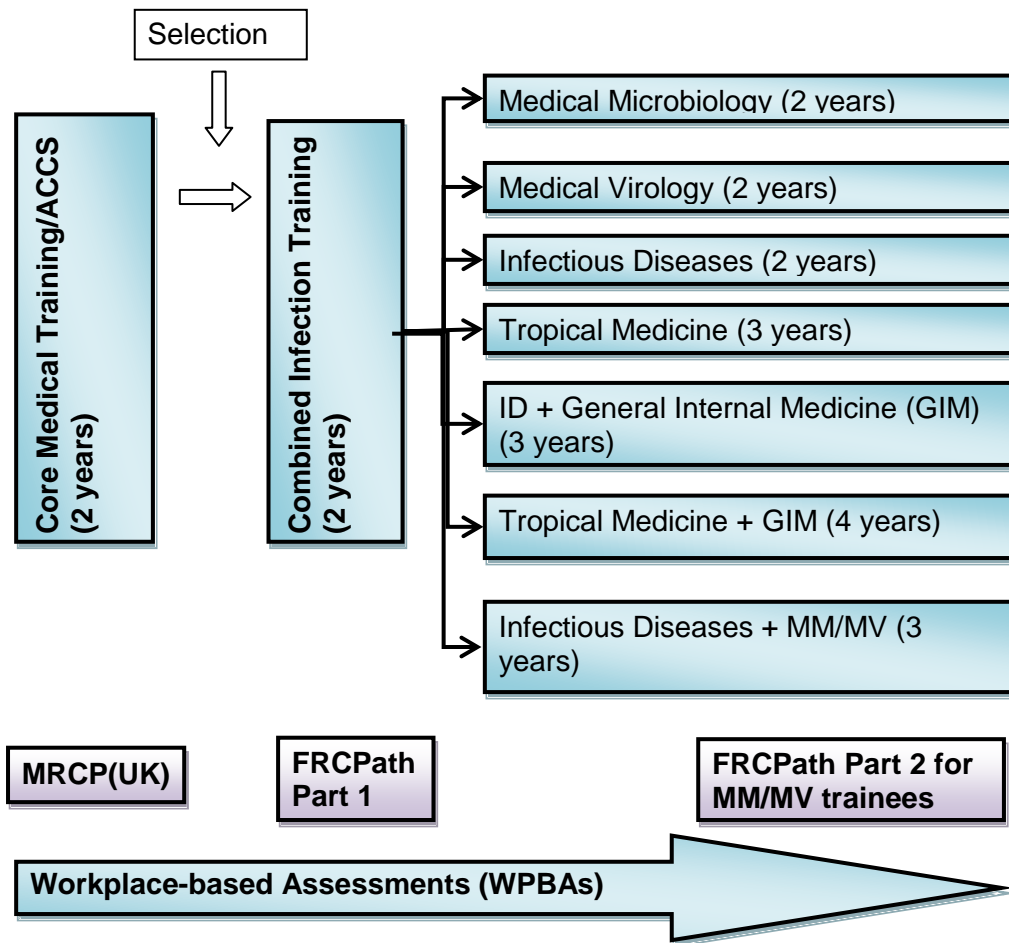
Selection

Core Medical Training/ACCS (2 years)

Combined Infection Training (2 years)

Medical Microbiology (2 years)

Medical Virology (2 years)

Infectious Diseases (2 years)

Tropical Medicine (3 years)

ID + General Internal Medicine (GIM) (3 years)

Tropical Medicine + GIM (4 years)

Infectious Diseases + MM/MV (3 years)

MRCP(UK)

FRCPath Part 1

FRCPath Part 2 for MM/MV trainees

Workplace-based Assessments (WPBAs)